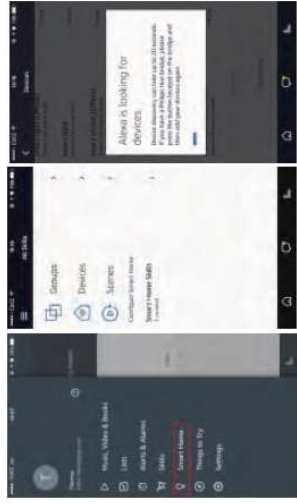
Music, Video & Books
Lists
Alerts & Alarms
Skills
Smart Home
Things to Try
Settings

All Skills
Groups
Devices
Scenes
Configure Smart Home
Smart Home Skills

Devices
Alexa is looking for devices
Device discovery can take up to 20 seconds. If you have a Philips Hue bridge, please press the button located on the bridge and then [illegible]